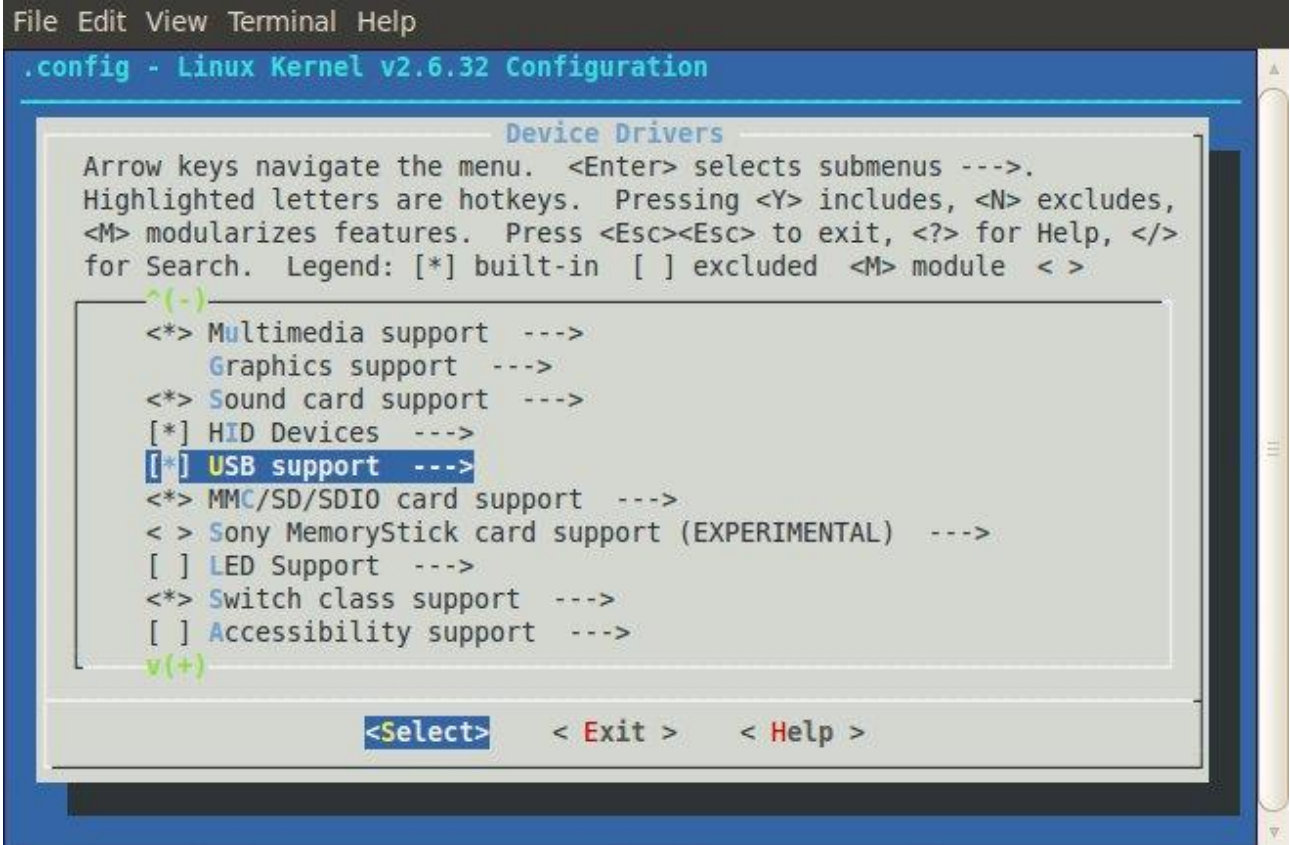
File Edit View Terminal Help

.config - Linux Kernel v2.6.32 Configuration

Device Drivers

Arrow keys navigate the menu. <Enter> selects submenus --->. Highlighted letters are hotkeys. Pressing <Y> includes, <N> excludes, <M> modularizes features. Press <Esc><Esc> to exit, <?> for Help, </> for Search. Legend: [*] built-in [ ] excluded <M> module < >

^(-)

<*> Multimedia support --->
Graphics support --->
<*> Sound card support --->
[*] HID Devices --->
[*] USB support --->
<*> MMC/SD/SDIO card support --->
< > Sony MemoryStick card support (EXPERIMENTAL) --->
[ ] LED Support --->
<*> Switch class support --->
[ ] Accessibility support --->

v(+)

<Select> < Exit > < Help >